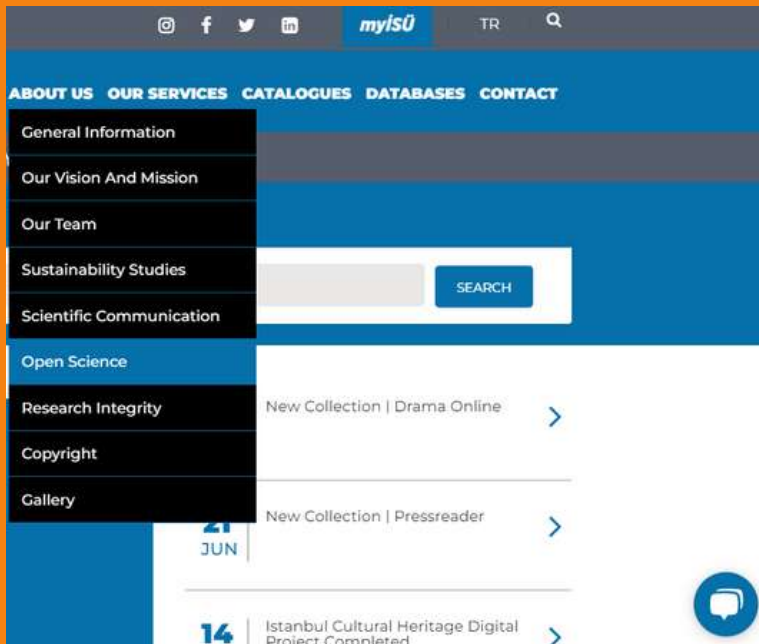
myISÜ TR

ABOUT US OUR SERVICES CATALOGUES DATABASES CONTACT

General Information
Our Vision And Mission
Our Team
Sustainability Studies
Scientific Communication
Open Science
Research Integrity
Copyright
Gallery

SEARCH

New Collection | Drama Online

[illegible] JUN New Collection | Pressreader

14 Istanbul Cultural Heritage Digital Project Completed